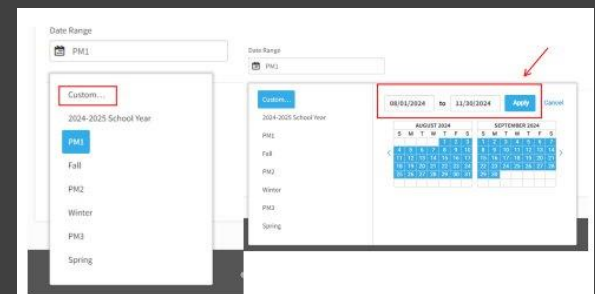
Date Range

PM1

Custom...

2024-2025 School Year

PM1

Fall

PM2

Winter

PM3

Spring

Date Range

PM1

Custom...

2024-2025 School Year

PM1

Fall

PM2

Winter

PM3

Spring

08/01/2024 to 11/30/2024 Apply Cancel

AUGUST 2024

| S | M | T | W | T | F | S |
|---|---|---|---|---|---|---|
| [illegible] | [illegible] | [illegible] | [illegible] | 1 | 2 | 3 |
| 4 | 5 | 6 | 7 | 8 | 9 | 10 |
| 11 | 12 | 13 | 14 | 15 | 16 | 17 |
| 18 | 19 | 20 | 21 | 22 | 23 | 24 |
| 25 | 26 | 27 | 28 | 29 | 30 | 31 |

SEPTEMBER 2024

| S | M | T | W | T | F | S |
|---|---|---|---|---|---|---|
| 1 | 2 | 3 | 4 | 5 | 6 | 7 |
| 8 | 9 | 10 | 11 | 12 | 13 | 14 |
| 15 | 16 | 17 | 18 | 19 | 20 | 21 |
| 22 | 23 | 24 | 25 | 26 | 27 | 28 |
| 29 | 30 | | | | | |